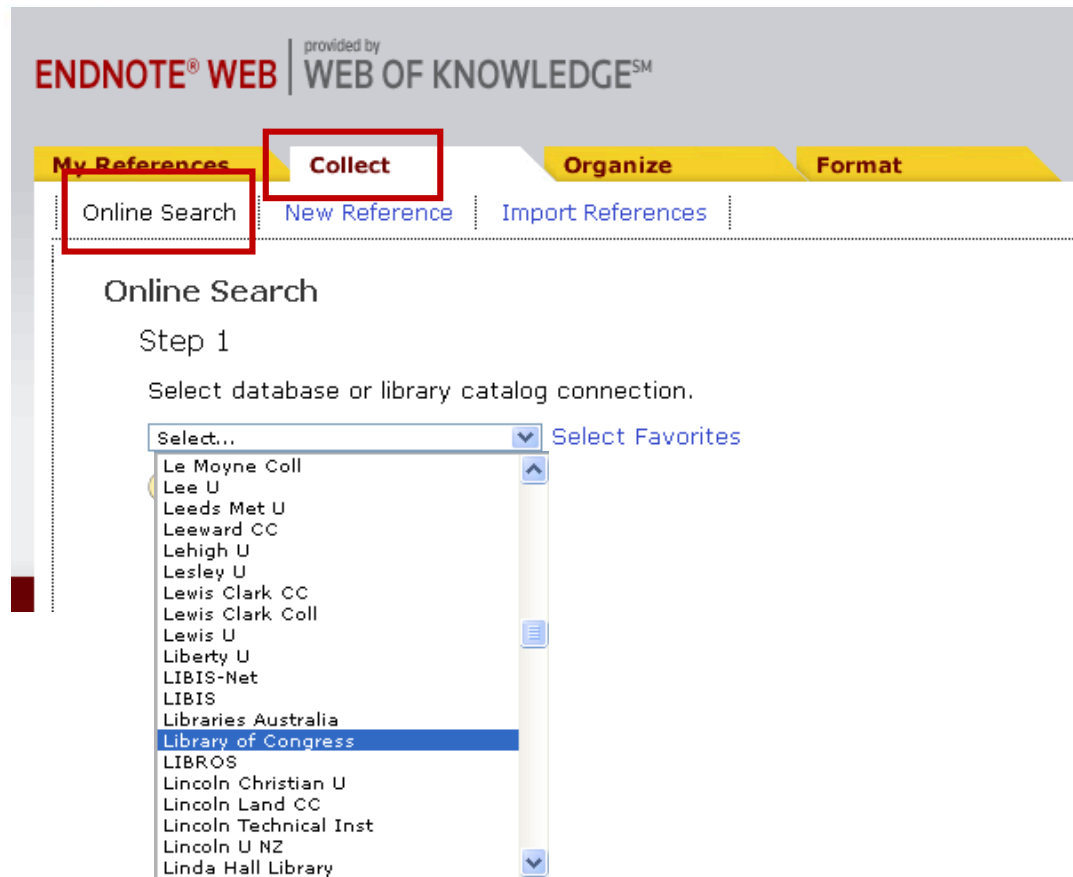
ENDNOTE® WEB | provided by WEB OF KNOWLEDGE℠

My References | Collect | Organize | Format

Online Search | New Reference | Import References

Online Search

Step 1

Select database or library catalog connection.

Select... Select Favorites

Le Moyne Coll
Lee U
Leeds Met U
Leeward CC
Lehigh U
Lesley U
Lewis Clark CC
Lewis Clark Coll
Lewis U
Liberty U
LIBIS-Net
LIBIS
Libraries Australia
Library of Congress
LIBROS
Lincoln Christian U
Lincoln Land CC
Lincoln Technical Inst
Lincoln U NZ
Linda Hall Library